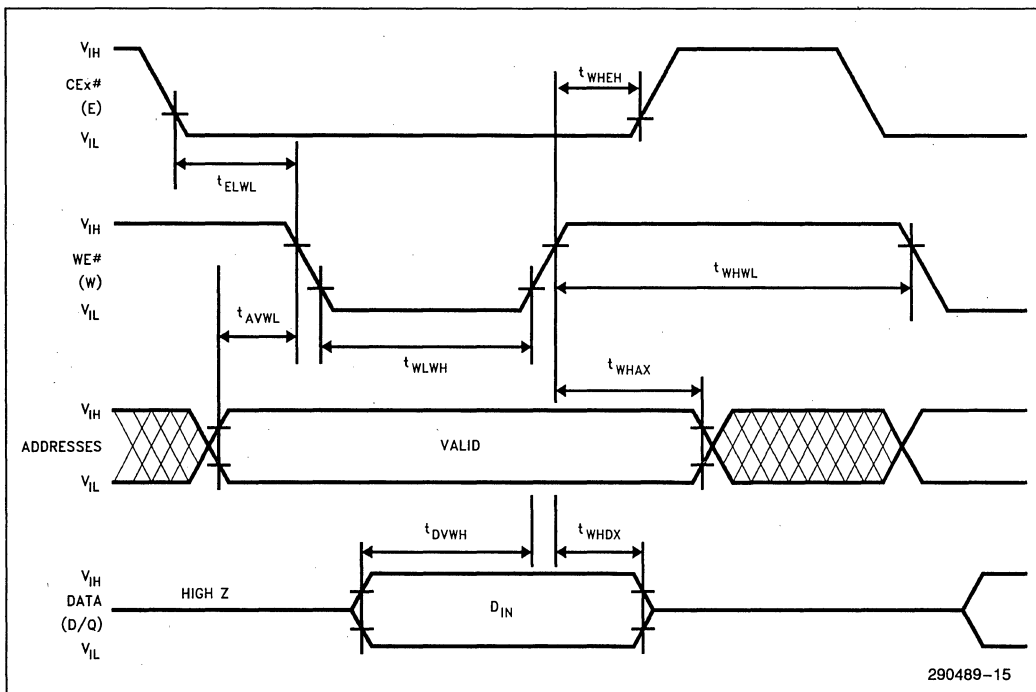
$V_{IH}$
CEx#
(E)
$V_{IL}$

$t_{WHEH}$

$t_{ELWL}$

$V_{IH}$
WE#
(W)
$V_{IL}$

$t_{WHWL}$

$t_{AVWL}$

$t_{WLWH}$

$t_{WHAX}$

$V_{IH}$
ADDRESSES
$V_{IL}$

VALID

$t_{DVWH}$

$t_{WHDX}$

$V_{IH}$
DATA
(D/Q)
$V_{IL}$

HIGH Z

$D_{IN}$

290489–15